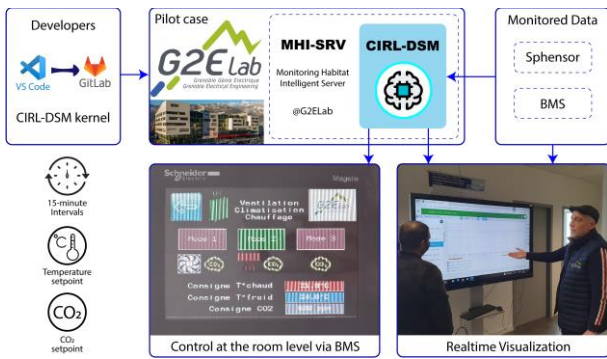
Developers

VS Code

GitLab

CIRL-DSM kernel

Pilot case

G2ELab
Grenoble Génie Electrique
Grenoble Electrical Engineering

MHI-SRV

Monitoring Habitat Intelligent Server

@G2ELab

CIRL-DSM

Monitored Data

Sphensor

BMS

15-minute Intervals

Temperature setpoint

$CO_2$

$CO_2$ setpoint

Schneider Electric

Magelis

Ventilation
Climatisation
Chauffage

Mode 1

Mode 2

Mode 3

Consigne T°chaud

Consigne T°froid

Consigne CO2

Control at the room level via BMS

Realtime Visualization